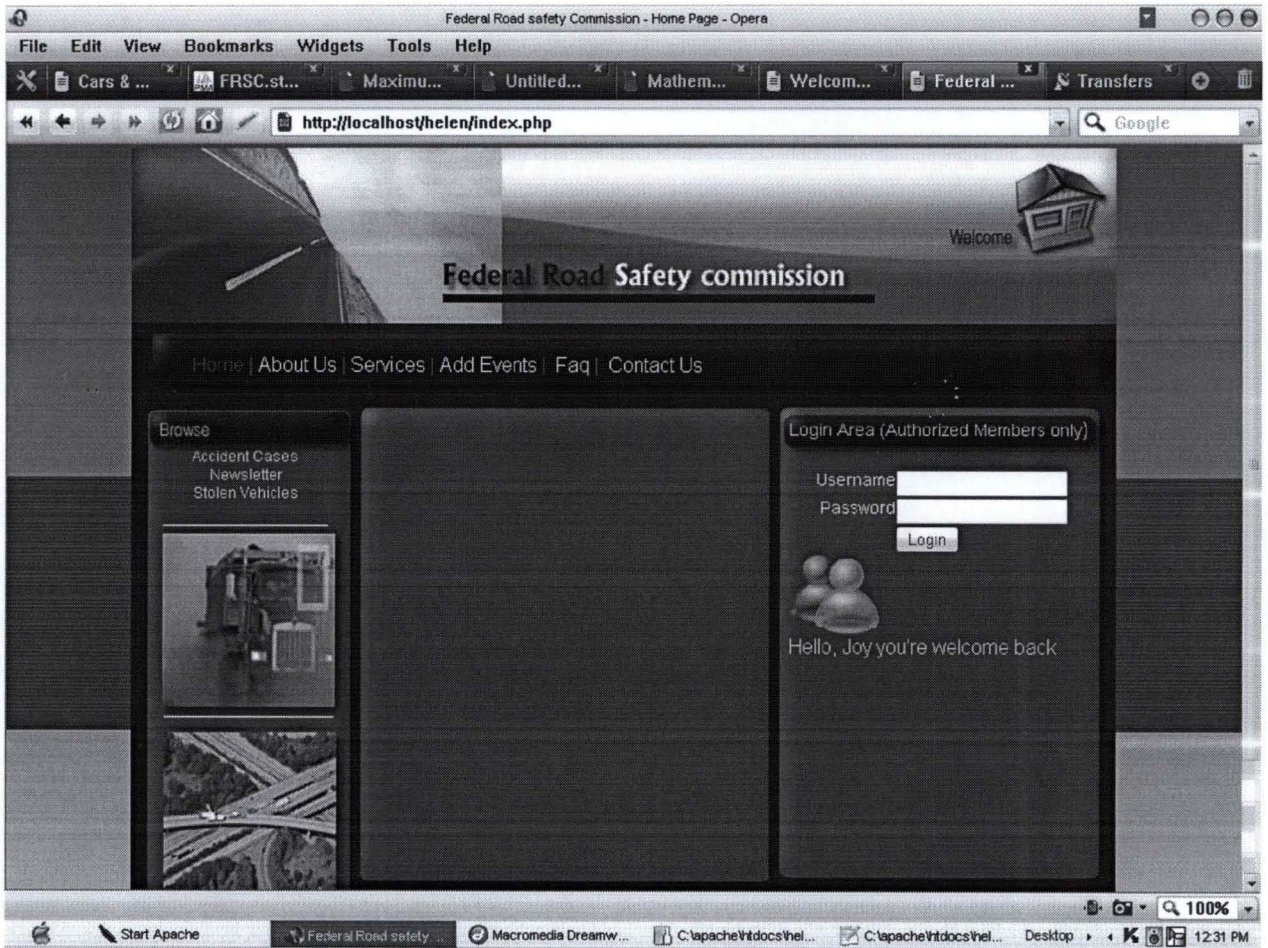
Federal Road safety Commission - Home Page - Opera

File Edit View Bookmarks Widgets Tools Help

Cars & ... FRSC.st... Maximu... Untitled... Mathem... Welcom... Federal ... Transfers

http://localhost/helen/index.php

Google

Welcome

Federal Road Safety commission

Home | About Us | Services | Add Events | Faq | Contact Us

Browse

Accident Cases
Newsletter
Stolen Vehicles

Login Area (Authorized Members only)

Username
Password
Login

Hello, Joy you're welcome back

100%

Start Apache Federal Road safety ... Macromedia Dreamw... C:\apache\htdocs\hel... C:\apache\htdocs\hel... Desktop 12:31 PM